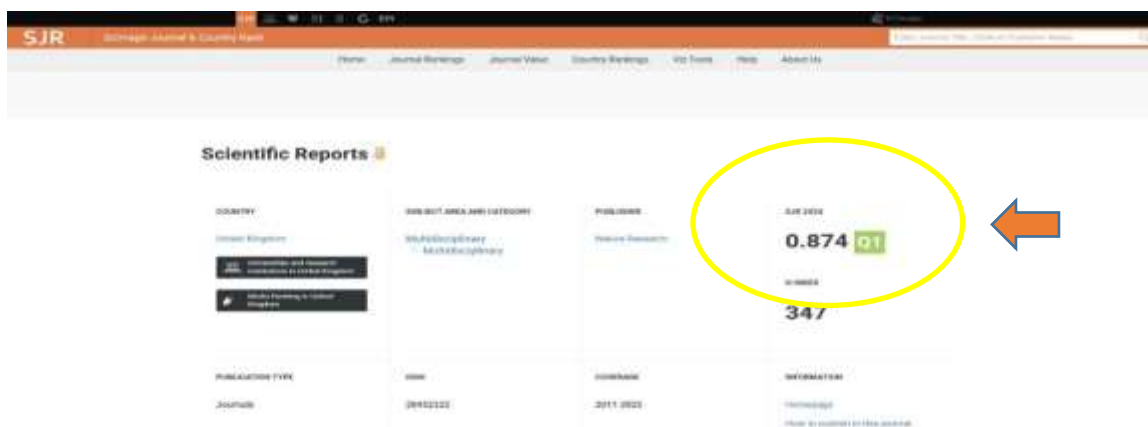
SJR SCImago Journal & Country Rank

Home Journal Rankings Journal Value Country Rankings Viz Tools Help About Us

Scientific Reports

COUNTRY

United Kingdom

Universities and research institutions in United Kingdom

Media Ranking in United Kingdom

SUBJECT AREA AND CATEGORY

Multidisciplinary
Multidisciplinary

PUBLISHER

Nature Research

SJR 2024

0.874 Q1

H-INDEX

347

PUBLICATION TYPE

Journals

ISSN

20452322

COVERAGE

2011-2025

INFORMATION

Homepage

How to publish in this journal